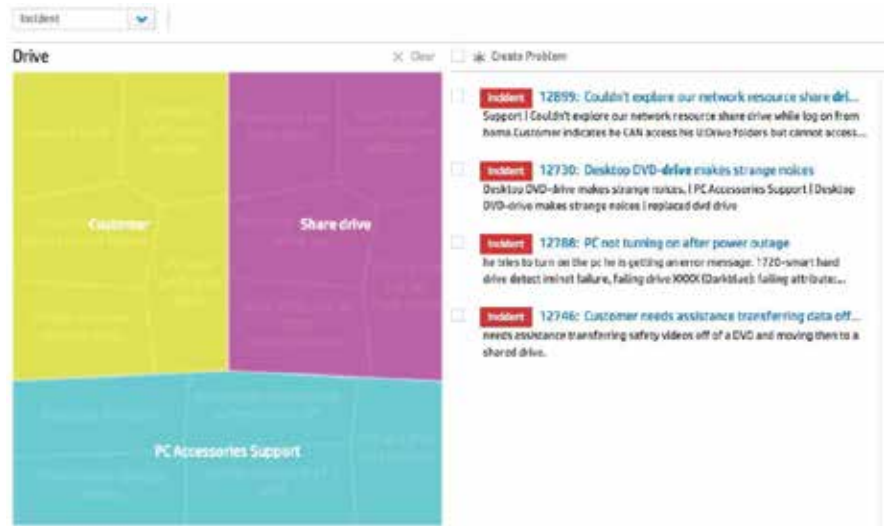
Incident

Drive

× Clear

Create Problem

Customer

Share drive

PC Accessories Support

Incident 12899: Couldn't explore our network resource share dri...
Support | Couldn't explore our network resource share drive while log on from home. Customer indicates he CAN access his U:Drive folders but cannot access...

Incident 12730: Desktop DVD-drive makes strange noices
Desktop DVD-drive makes strange noices. | PC Accessories Support | Desktop DVD-drive makes strange noices | replaced dvd drive

Incident 12788: PC not turning on after power outage
he tries to turn on the pc he is getting an error message. 1720-smart hard drive detect iminet failure, failing drive XXXX (Darkblue): failing attribute:...

Incident 12746: Customer needs assistance transferring data off...
needs assistance transferring safety videos off of a DVD and moving then to a shared drive.